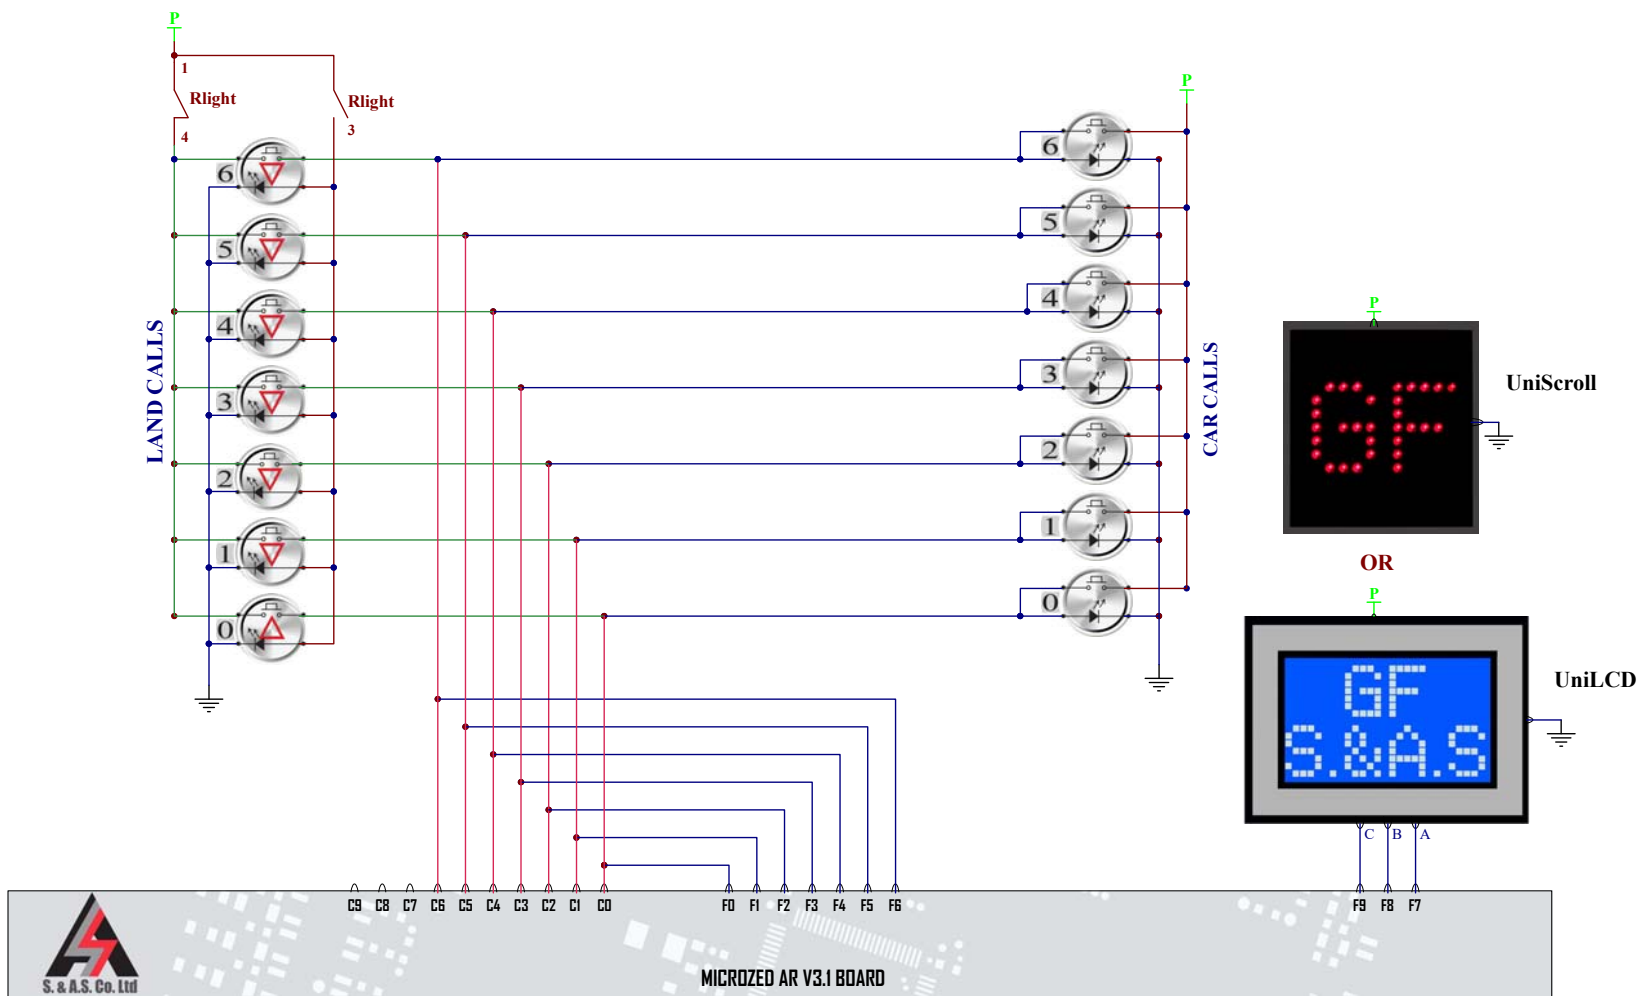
P
1
Rlight
4
Rlight
3
6
5
4
3
2
1
0
LAND CALLS
P
6
5
4
3
2
1
0
CAR CALLS
P
GF
UniScroll
OR
P
GF
S.&A.S
UniLCD
C
B
A
C9 C8 C7 C6 C5 C4 C3 C2 C1 C0
F0 F1 F2 F3 F4 F5 F6
F9 F8 F7
S. & A.S. Co. Ltd
MICROZED AR V3.1 BOARD